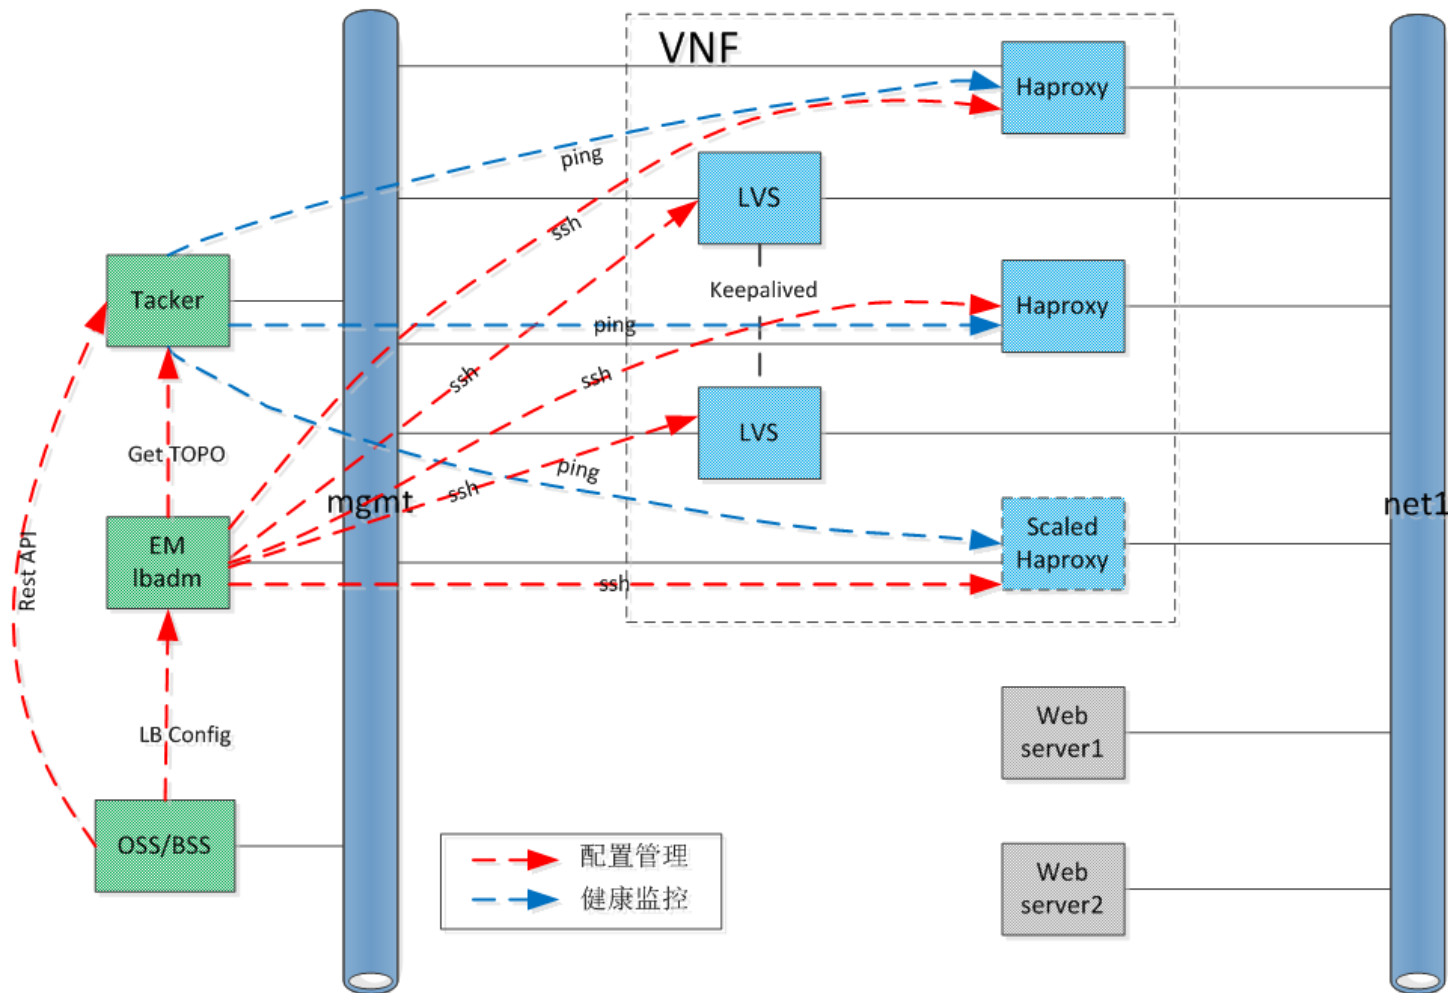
VNF

Haproxy

ping

LVS

ssh

Tacker

Keepalived

Haproxy

ping

ssh

ssh

LVS

Get TOPO

ping

mgmt

ssh

net1

Scaled Haproxy

EM lbadm

Rest API

ssh

Web server1

LB Config

OSS/BSS

配置管理

健康监控

Web server2